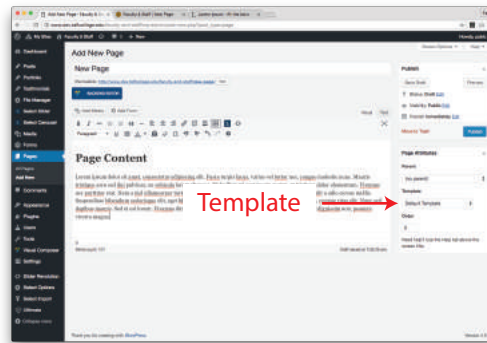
Add New Page

New Page

Page Content

Template

Publish

Page Attributes

Parent

(no parent)

Template

Default Template

Order

0

Dashboard

Posts

Portfolio

Testimonials

File Manager

Media

Forms

Pages

All Pages

Add New

Comments

Appearance

Plugins

Users

Tools

Settings

Save Draft

Preview

Move to Trash

Publish

Thank you for creating with WordPress.